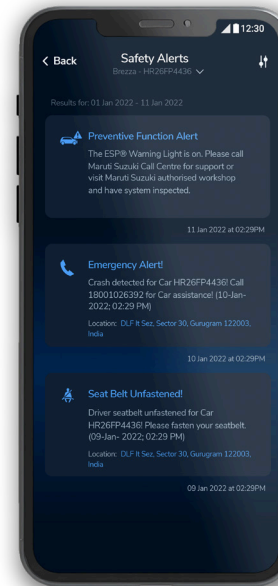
12:30

< Back

Safety Alerts

Brezza - HR26FP4436

Results for: 01 Jan 2022 - 11 Jan 2022

Preventive Function Alert

The ESP® Warning Light is on. Please call Maruti Suzuki Call Centre for support or visit Maruti Suzuki authorised workshop and have system inspected.

11 Jan 2022 at 02:29PM

Emergency Alert!

Crash detected for Car HR26FP4436! Call 18001026392 for Car assistance! (10-Jan-2022; 02:29 PM)

Location: DLF It Sez, Sector 30, Gurugram 122003, India

10 Jan 2022 at 02:29PM

Seat Belt Unfastened!

Driver seatbelt unfastened for Car HR26FP4436! Please fasten your seatbelt. (09-Jan- 2022; 02:29 PM)

Location: DLF It Sez, Sector 30, Gurugram 122003, India

09 Jan 2022 at 02:29PM